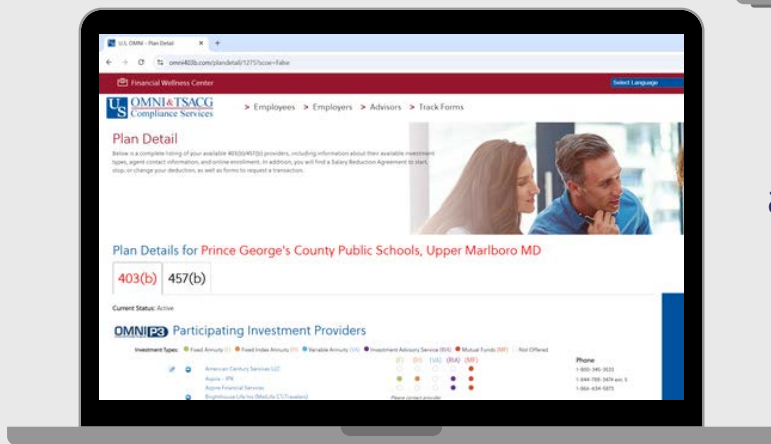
U.S. OMNI - Plan Detail

omni403b.com/plandetail/1275?core=False

Financial Wellness Center

Select Language

U S OMNI & TSACG Compliance Services

> Employees > Employers > Advisors > Track Forms

Plan Detail

Below is a complete listing of your available 403(b)/457(b) providers, including information about their available investment types, agent contact information, and online enrollment. In addition, you will find a Salary Reduction Agreement to start, stop, or change your deduction, as well as forms to request a transaction.

Plan Details for Prince George's County Public Schools, Upper Marlboro MD

403(b) 457(b)

Current Status: Active

OMNI P3 Participating Investment Providers

Investment Types: Fixed Annuity (F) Fixed Index Annuity (FI) Variable Annuity (VA) Investment Advisory Service (RIA) Mutual Funds (MF) Not Offered

(F) (FI) (VA) (RIA) (MF)

Phone

American Century Services LLC

1-800-345-3533

Aspire - IPX

1-844-788-3474 ext. 5

Aspire Financial Services

1-866-634-5873

Brighthouse Life Ins (MetLife CT/Travelers)

Please contact provider